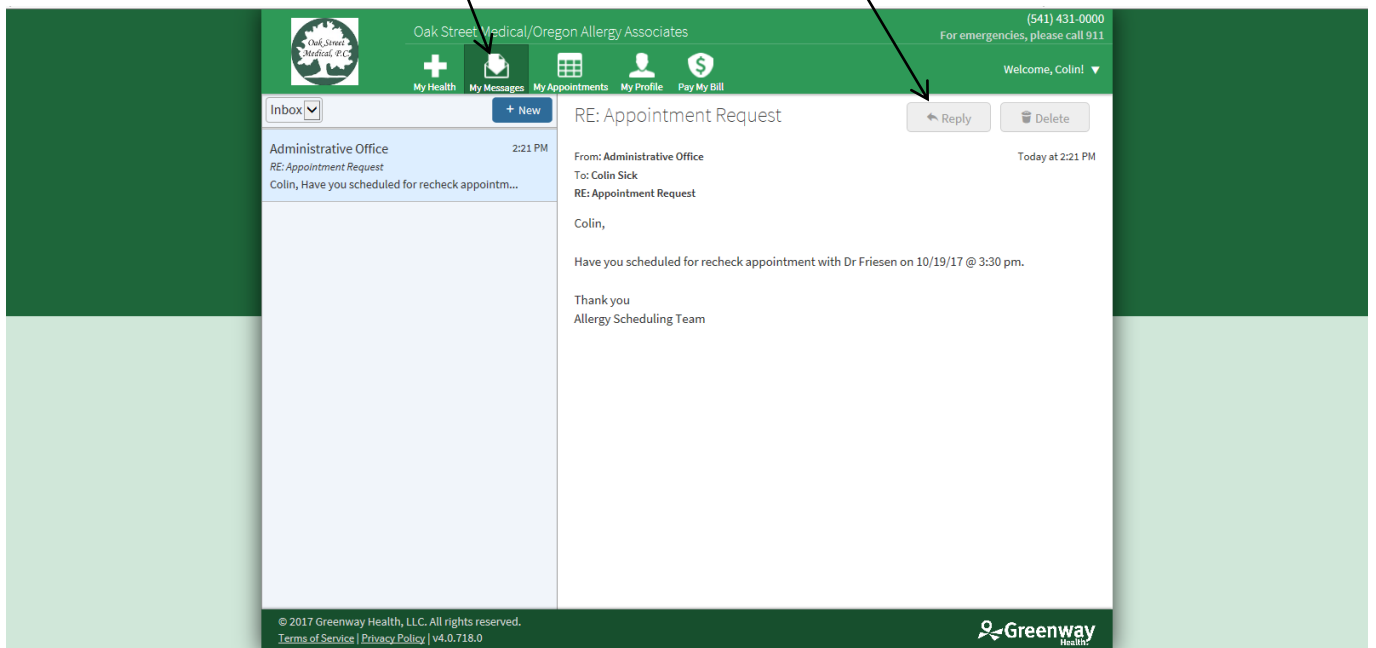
Oak Street Medical, P.C.

Oak Street Medical/Oregon Allergy Associates

(541) 431-0000
For emergencies, please call 911

My Health
My Messages
My Appointments
My Profile
Pay My Bill

Welcome, Colin! ▼

Inbox

+ New

Administrative Office 2:21 PM
RE: Appointment Request
Colin, Have you scheduled for recheck appointm...

RE: Appointment Request

Reply
Delete

From: Administrative Office
To: Colin Sick
RE: Appointment Request

Today at 2:21 PM

Colin,

Have you scheduled for recheck appointment with Dr Friesen on 10/19/17 @ 3:30 pm.

Thank you
Allergy Scheduling Team

© 2017 Greenway Health, LLC. All rights reserved.
Terms of Service | Privacy Policy | v4.0.718.0

Greenway Health